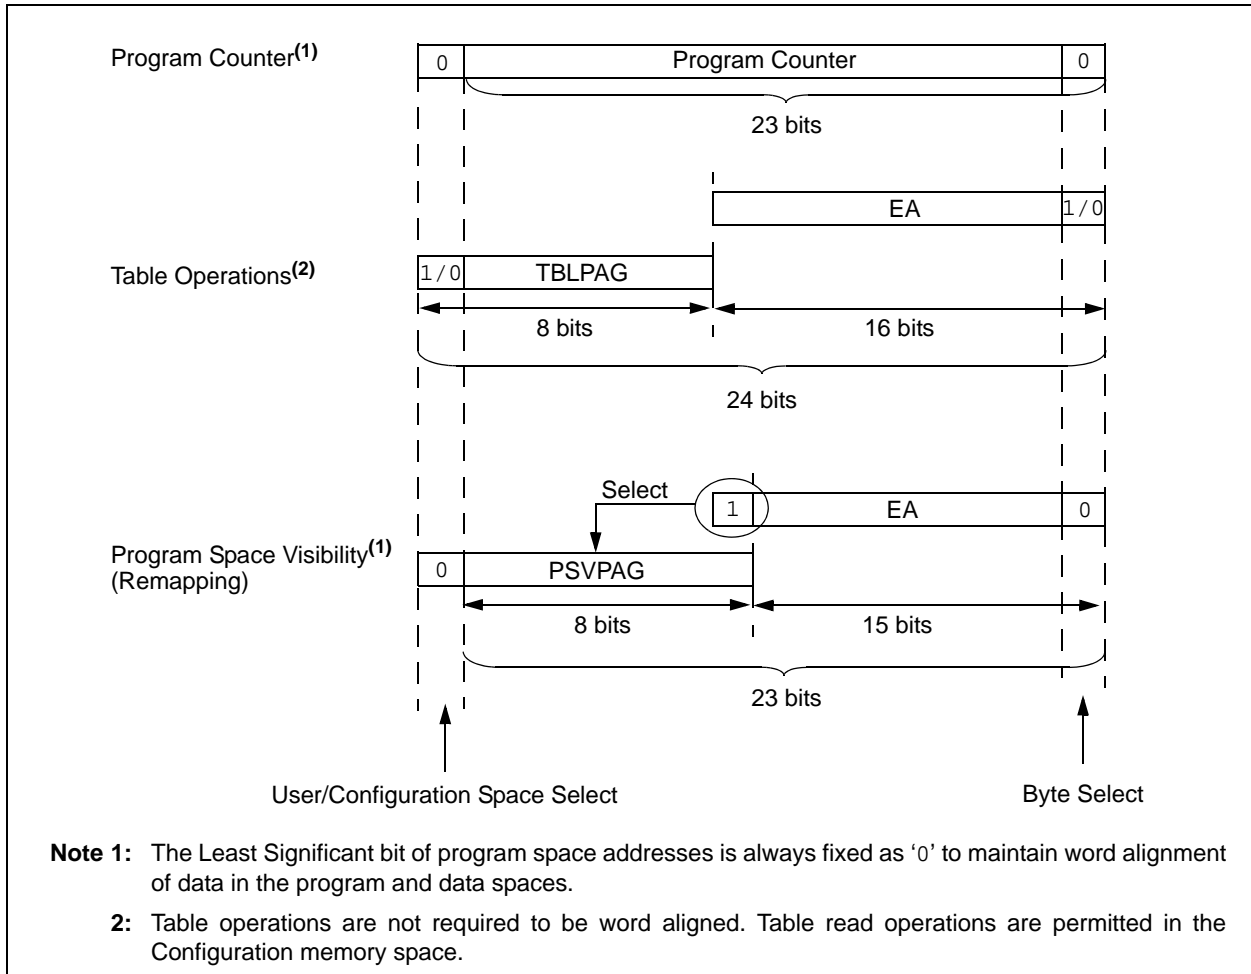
Program Counter$^{(1)}$

| 0 | Program Counter | 0 |
|---|---|---|

23 bits

| EA | 1/0 |
|---|---|

Table Operations$^{(2)}$

| 1/0 | TBLPAG |
|---|---|

8 bits

16 bits

24 bits

Select

| 1 | EA | 0 |
|---|---|---|

Program Space Visibility$^{(1)}$
(Remapping)

| 0 | PSVPAG |
|---|---|

8 bits

15 bits

23 bits

User/Configuration Space Select

Byte Select

Note 1: The Least Significant bit of program space addresses is always fixed as '0' to maintain word alignment of data in the program and data spaces.

2: Table operations are not required to be word aligned. Table read operations are permitted in the Configuration memory space.